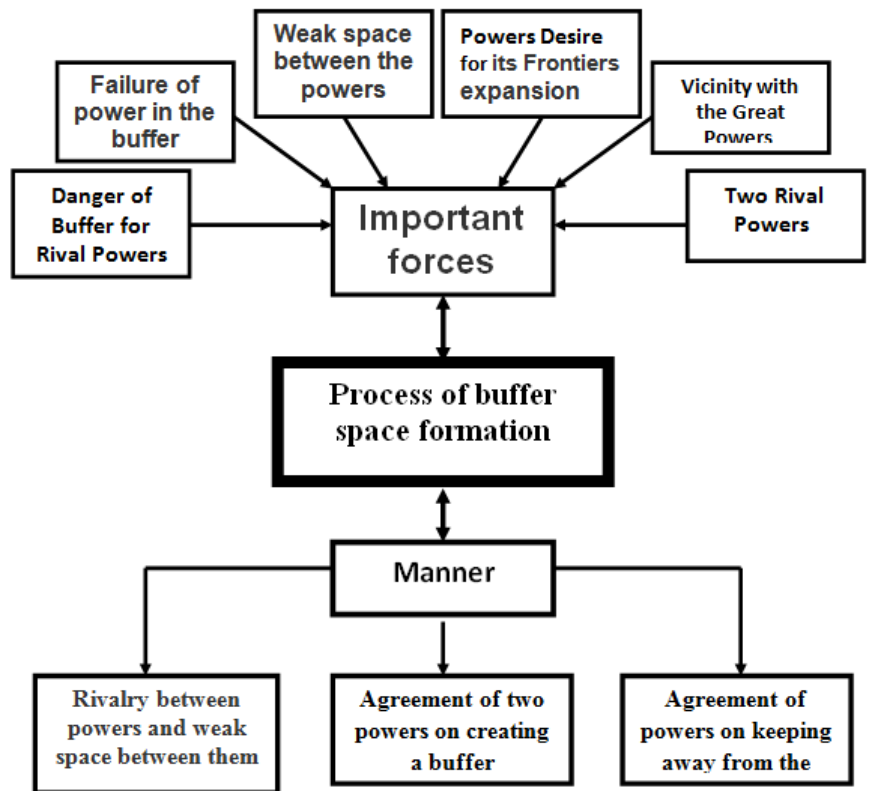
Weak space between the powers

Powers Desire for its Frontiers expansion

Failure of power in the buffer

Vicinity with the Great Powers

Danger of Buffer for Rival Powers

Important forces

Two Rival Powers

Process of buffer space formation

Manner

Rivalry between powers and weak space between them

Agreement of two powers on creating a buffer

Agreement of powers on keeping away from the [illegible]